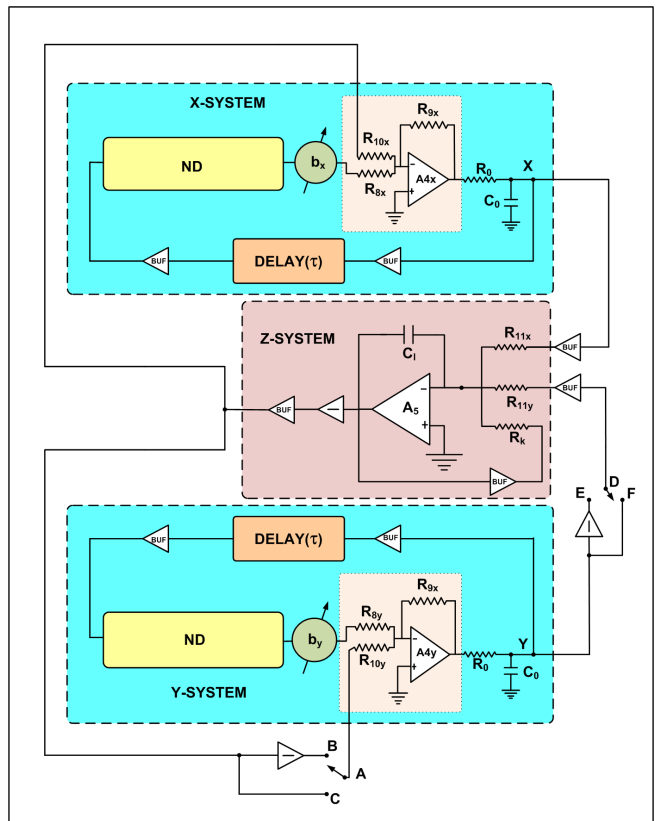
X-SYSTEM

$R_{9x}$

$R_{10x}$

ND

$b_x$

−

+

A4x

$R_0$

X

$R_{8x}$

$C_0$

BUF

DELAY(τ)

BUF

Z-SYSTEM

$C_i$

$R_{11x}$

BUF

−

$A_5$

$R_{11y}$

BUF

BUF

+

$R_k$

BUF

D

E

F

BUF

DELAY(τ)

BUF

$R_{9x}$

$R_{8y}$

ND

$b_y$

$R_{10y}$

−

+

A4y

$R_0$

Y

$C_0$

Y-SYSTEM

B

A

C